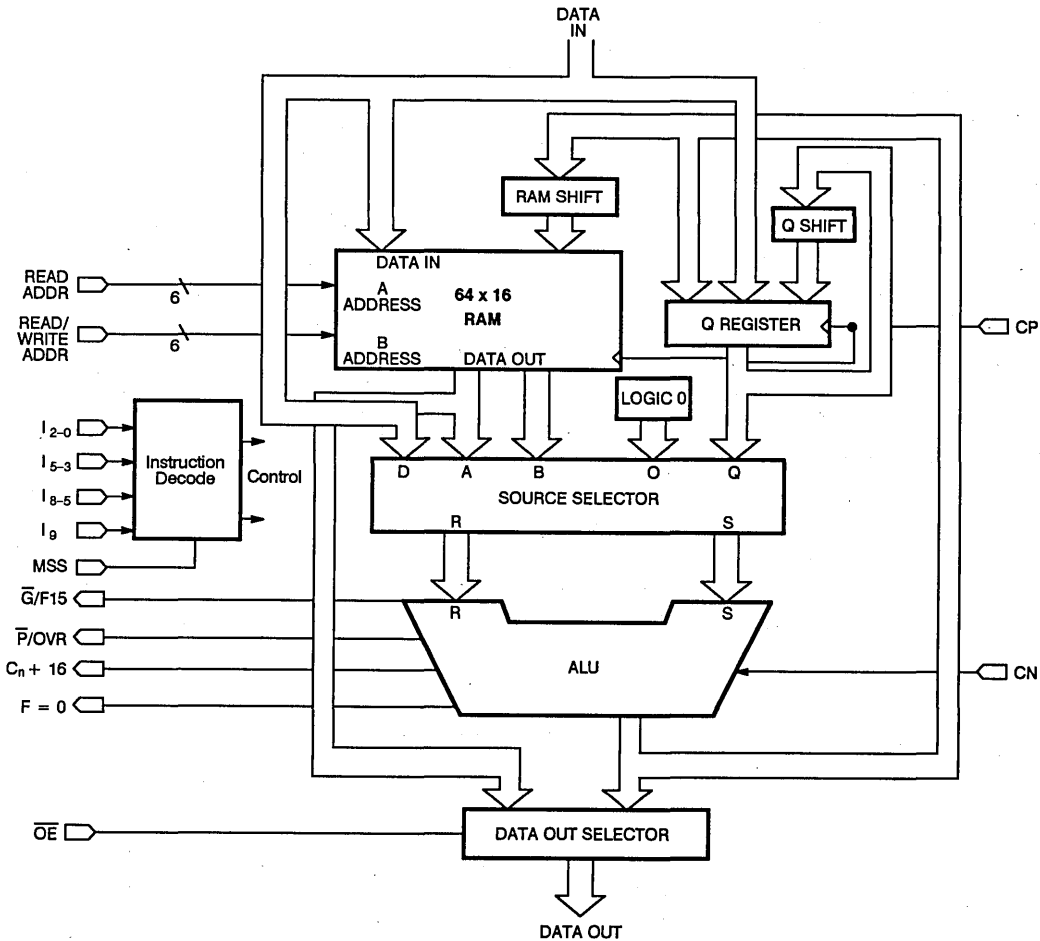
DATA IN

RAM SHIFT

Q SHIFT

DATA IN

READ ADDR

6

A ADDRESS

64 x 16 RAM

READ/ WRITE ADDR

6

B ADDRESS

DATA OUT

Q REGISTER

CP

LOGIC 0

$I_{2-0}$

$I_{5-3}$

$I_{8-5}$

$I_9$

Instruction Decode

Control

MSS

D

A

B

O

Q

SOURCE SELECTOR

R

S

$\overline{G}$/F15

$\overline{P}$/OVR

$C_n + 16$

F = 0

R

S

ALU

CN

$\overline{OE}$

DATA OUT SELECTOR

DATA OUT